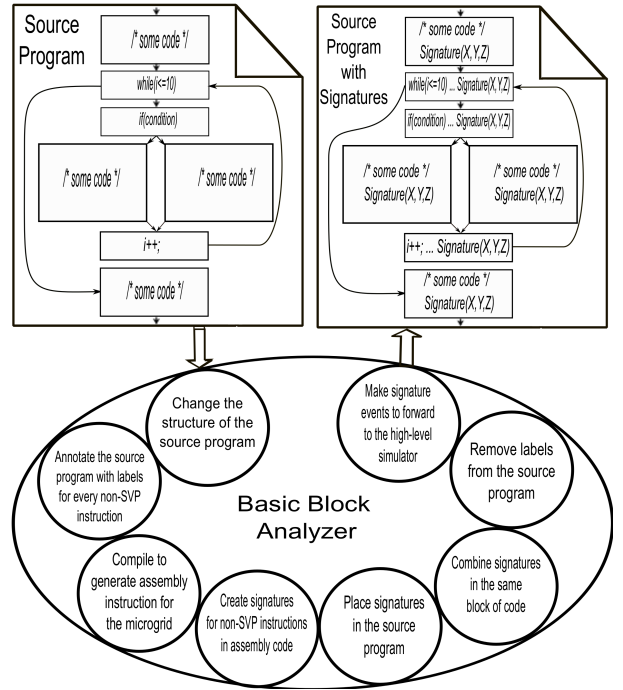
Source Program

/* some code */

while(i<=10)

if(condition)

/* some code */

/* some code */

i++;

/* some code */

Source Program with Signatures

/* some code */ Signature(X,Y,Z)

while(i<=10) ... Signature(X,Y,Z)

if(condition) ... Signature(X,Y,Z)

/* some code */ Signature(X,Y,Z)

/* some code */ Signature(X,Y,Z)

i++; ... Signature(X,Y,Z)

/* some code */ Signature(X,Y,Z)

Basic Block Analyzer

Change the structure of the source program

Annotate the source program with labels for every non-SVP instruction

Compile to generate assembly instruction for the microgrid

Create signatures for non-SVP instructions in assembly code

Place signatures in the source program

Combine signatures in the same block of code

Remove labels from the source program

Make signature events to forward to the high-level simulator